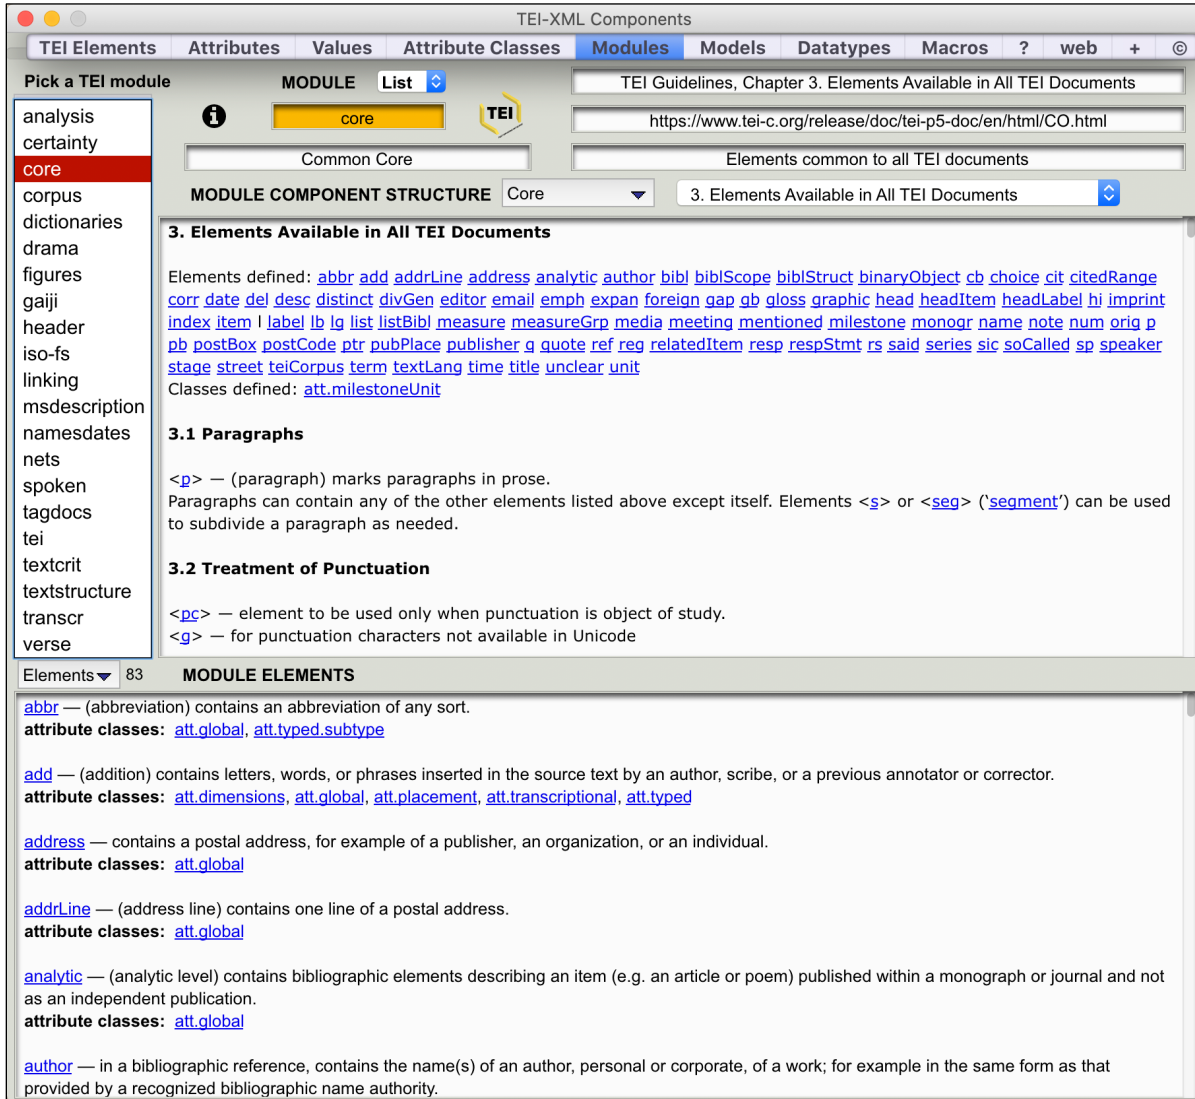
TEI-XML Components

TEI Elements | Attributes | Values | Attribute Classes | Modules | Models | Datatypes | Macros | ? | web | + | ©

Pick a TEI module

MODULE List

TEI Guidelines, Chapter 3. Elements Available in All TEI Documents

core

TEI

https://www.tei-c.org/release/doc/tei-p5-doc/en/html/CO.html

Common Core

Elements common to all TEI documents

MODULE COMPONENT STRUCTURE Core

3. Elements Available in All TEI Documents

analysis
certainty
core
corpus
dictionaries
drama
figures
gaiji
header
iso-fs
linking
msdescription
namesdates
nets
spoken
tagdocs
tei
textcrit
textstructure
transcr
verse

3. Elements Available in All TEI Documents

Elements defined: abbr add addrLine address analytic author bibl biblScope biblStruct binaryObject cb choice cit citedRange corr date del desc distinct divGen editor email emph expan foreign gap gb gloss graphic head headItem headLabel hi imprint index item l label lb lg list listBibl measure measureGrp media meeting mentioned milestone monogr name note num orig p pb postBox postCode ptr pubPlace publisher q quote ref reg relatedItem resp respStmt rs said series sic soCalled sp speaker stage street teiCorpus term textLang time title unclear unit
Classes defined: att.milestoneUnit

3.1 Paragraphs

<p> — (paragraph) marks paragraphs in prose.
Paragraphs can contain any of the other elements listed above except itself. Elements <s> or <seg> ('segment') can be used to subdivide a paragraph as needed.

3.2 Treatment of Punctuation

<pc> — element to be used only when punctuation is object of study.
<g> — for punctuation characters not available in Unicode

Elements 83 MODULE ELEMENTS

abbr — (abbreviation) contains an abbreviation of any sort.
attribute classes: att.global, att.typed.subtype

add — (addition) contains letters, words, or phrases inserted in the source text by an author, scribe, or a previous annotator or corrector.
attribute classes: att.dimensions, att.global, att.placement, att.transcriptional, att.typed

address — contains a postal address, for example of a publisher, an organization, or an individual.
attribute classes: att.global

addrLine — (address line) contains one line of a postal address.
attribute classes: att.global

analytic — (analytic level) contains bibliographic elements describing an item (e.g. an article or poem) published within a monograph or journal and not as an independent publication.
attribute classes: att.global

author — in a bibliographic reference, contains the name(s) of an author, personal or corporate, of a work; for example in the same form as that provided by a recognized bibliographic name authority.